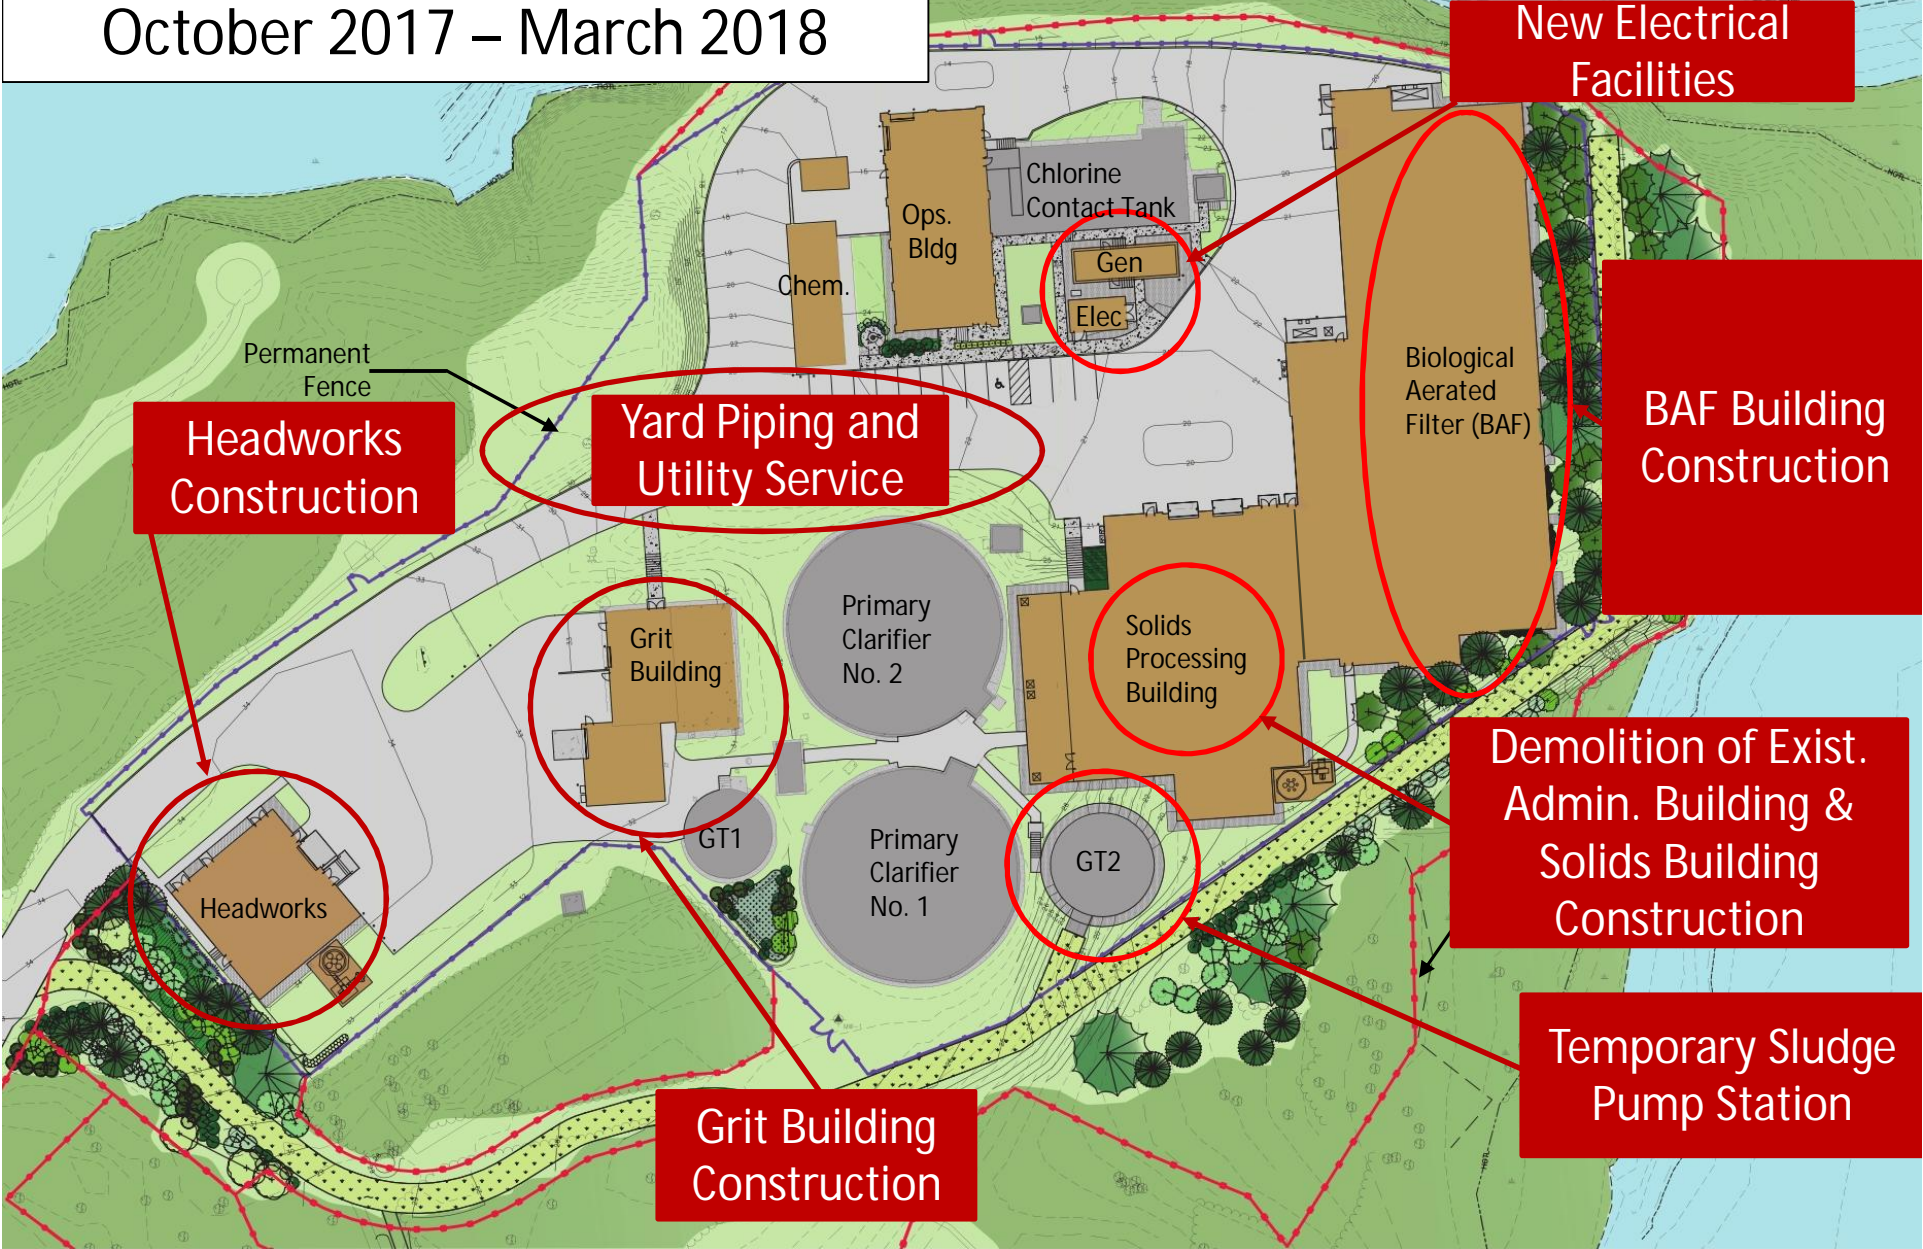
October 2017 – March 2018

New Electrical Facilities

Chlorine Contact Tank

Ops. Bldg

Chem.

Gen

Elec

Biological Aerated Filter (BAF)

BAF Building Construction

Permanent Fence

Headworks Construction

Yard Piping and Utility Service

Grit Building

Primary Clarifier No. 2

Solids Processing Building

Demolition of Exist. Admin. Building & Solids Building Construction

GT1

Primary Clarifier No. 1

GT2

Headworks

Temporary Sludge Pump Station

Grit Building Construction